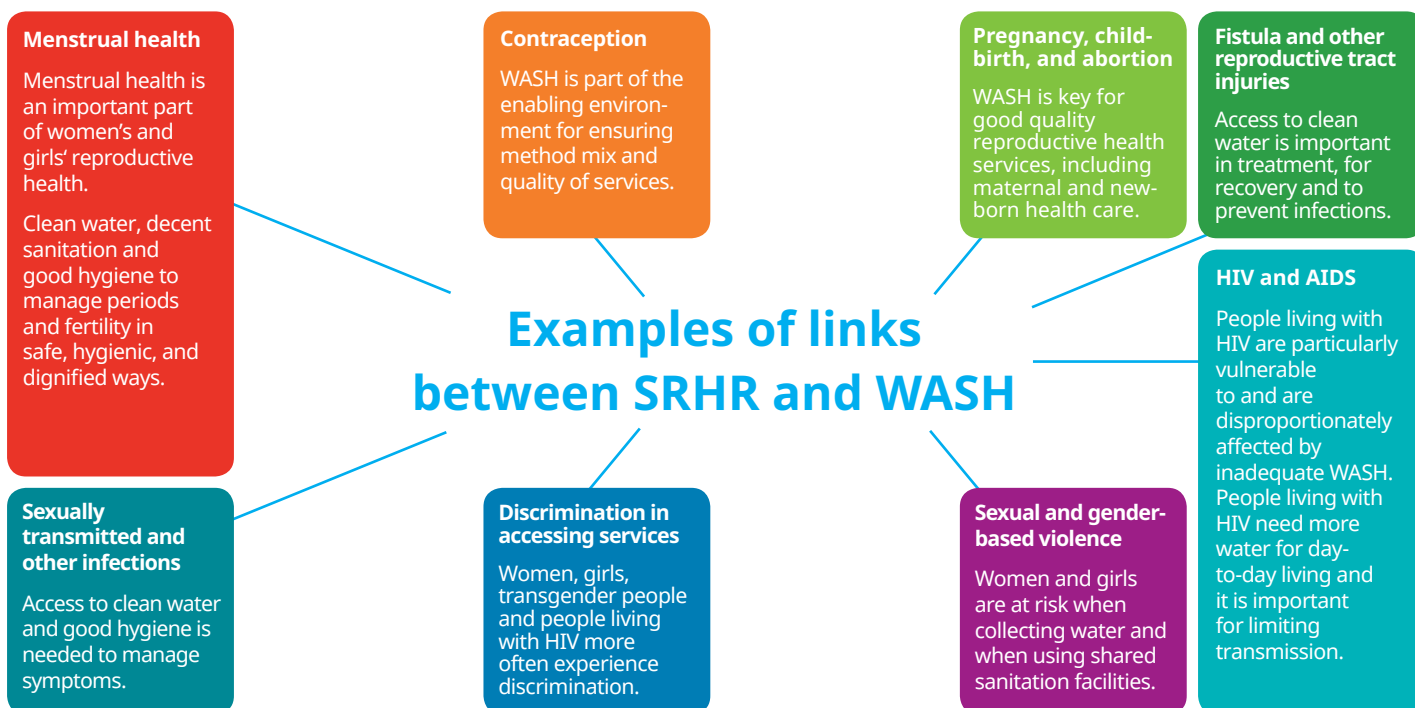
Menstrual health

Menstrual health is an important part of women's and girls' reproductive health.

Clean water, decent sanitation and good hygiene to manage periods and fertility in safe, hygienic, and dignified ways.

Contraception

WASH is part of the enabling environment for ensuring method mix and quality of services.

Pregnancy, childbirth, and abortion

WASH is key for good quality reproductive health services, including maternal and newborn health care.

Fistula and other reproductive tract injuries

Access to clean water is important in treatment, for recovery and to prevent infections.

Examples of links between SRHR and WASH

HIV and AIDS

People living with HIV are particularly vulnerable to and are disproportionately affected by inadequate WASH. People living with HIV need more water for day-to-day living and it is important for limiting transmission.

Sexually transmitted and other infections

Access to clean water and good hygiene is needed to manage symptoms.

Discrimination in accessing services

Women, girls, transgender people and people living with HIV more often experience discrimination.

Sexual and gender-based violence

Women and girls are at risk when collecting water and when using shared sanitation facilities.